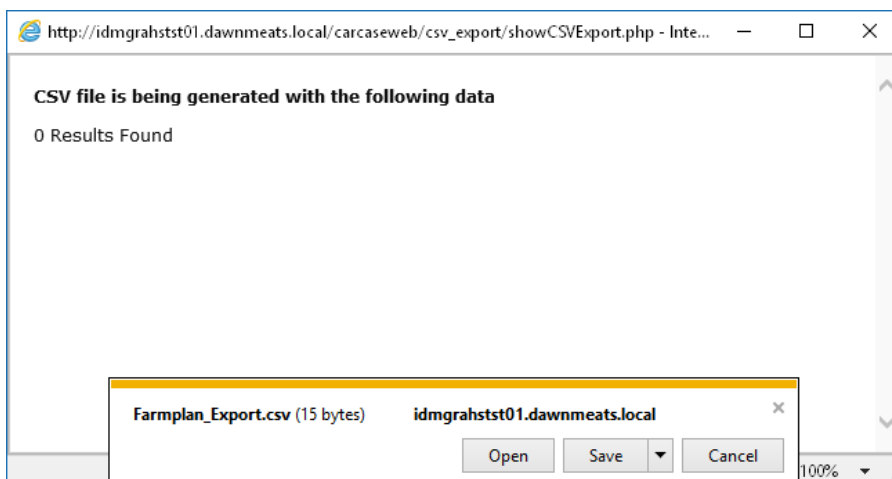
http://idmgrahstst01.dawnmeats.local/carcaseweb/csv_export/showCSVExport.php - Inte...

CSV file is being generated with the following data

0 Results Found

Farmplan_Export.csv (15 bytes) idmgrahstst01.dawnmeats.local

Open Save Cancel

100%